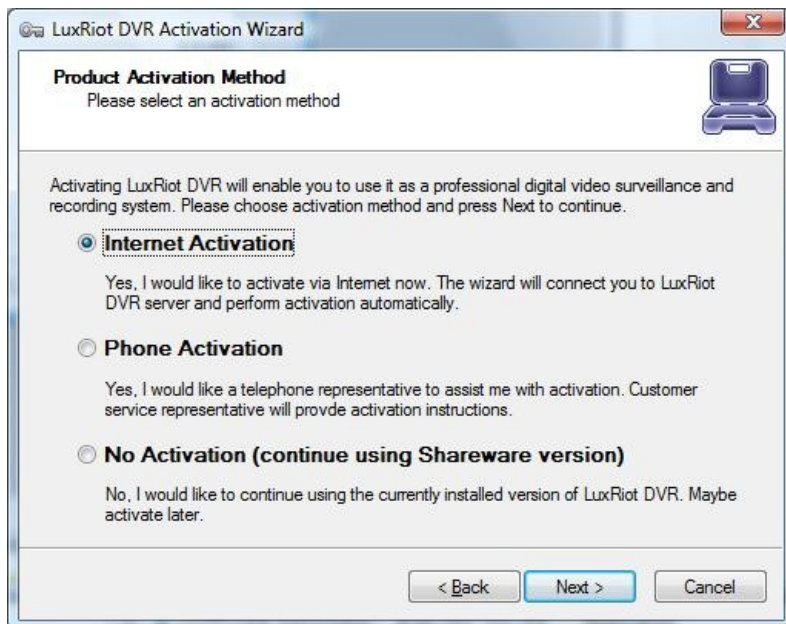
LuxRiot DVR Activation Wizard

Product Activation Method
Please select an activation method

Activating LuxRiot DVR will enable you to use it as a professional digital video surveillance and recording system. Please choose activation method and press Next to continue.

Internet Activation

Yes, I would like to activate via Internet now. The wizard will connect you to LuxRiot DVR server and perform activation automatically.

Phone Activation

Yes, I would like a telephone representative to assist me with activation. Customer service representative will provde activation instructions.

No Activation (continue using Shareware version)

No, I would like to continue using the currently installed version of LuxRiot DVR. Maybe activate later.

< Back Next > Cancel